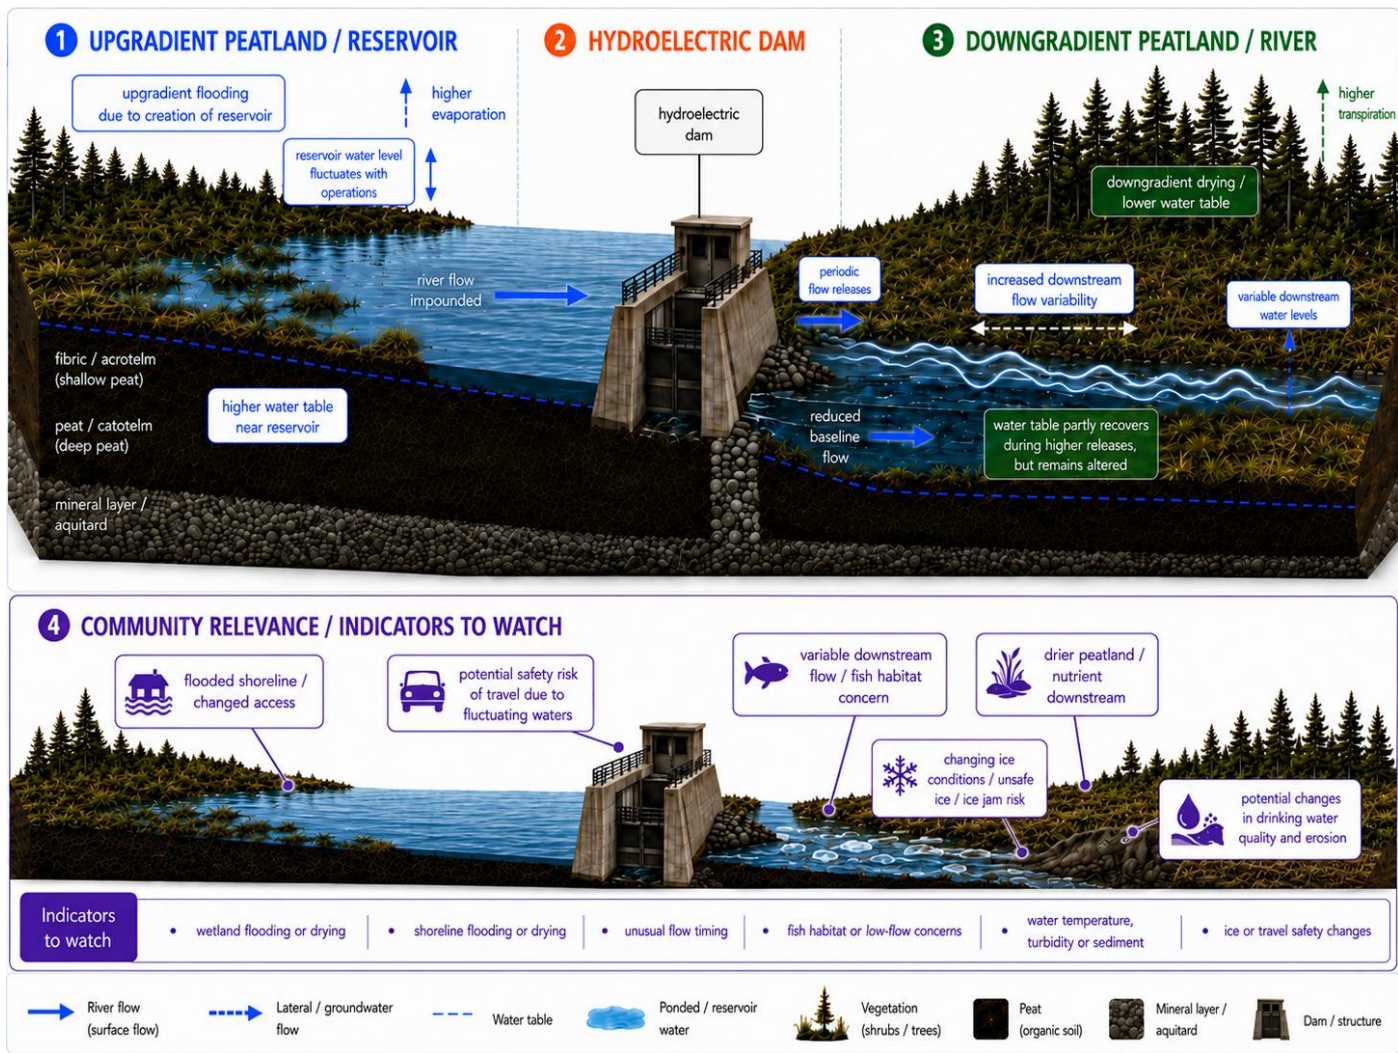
1 UPGRADIENT PEATLAND / RESERVOIR

2 HYDROELECTRIC DAM

3 DOWNGRADIENT PEATLAND / RIVER

upgradient flooding due to creation of reservoir

higher evaporation

reservoir water level fluctuates with operations

hydroelectric dam

higher transpiration

downgradient drying / lower water table

river flow impounded

periodic flow releases

increased downstream flow variability

variable downstream water levels

fibric / acrotelm (shallow peat)

higher water table near reservoir

peat / catotelm (deep peat)

reduced baseline flow

water table partly recovers during higher releases, but remains altered

mineral layer / aquitard

4 COMMUNITY RELEVANCE / INDICATORS TO WATCH

flooded shoreline / changed access

potential safety risk of travel due to fluctuating waters

variable downstream flow / fish habitat concern

drier peatland / nutrient downstream

changing ice conditions / unsafe ice / ice jam risk

potential changes in drinking water quality and erosion

Indicators to watch

• wetland flooding or drying | • shoreline flooding or drying | • unusual flow timing | • fish habitat or low-flow concerns | • water temperature, turbidity or sediment | • ice or travel safety changes

River flow (surface flow)

Lateral / groundwater flow

Water table

Ponded / reservoir water

Vegetation (shrubs / trees)

Peat (organic soil)

Mineral layer / aquitard

Dam / structure